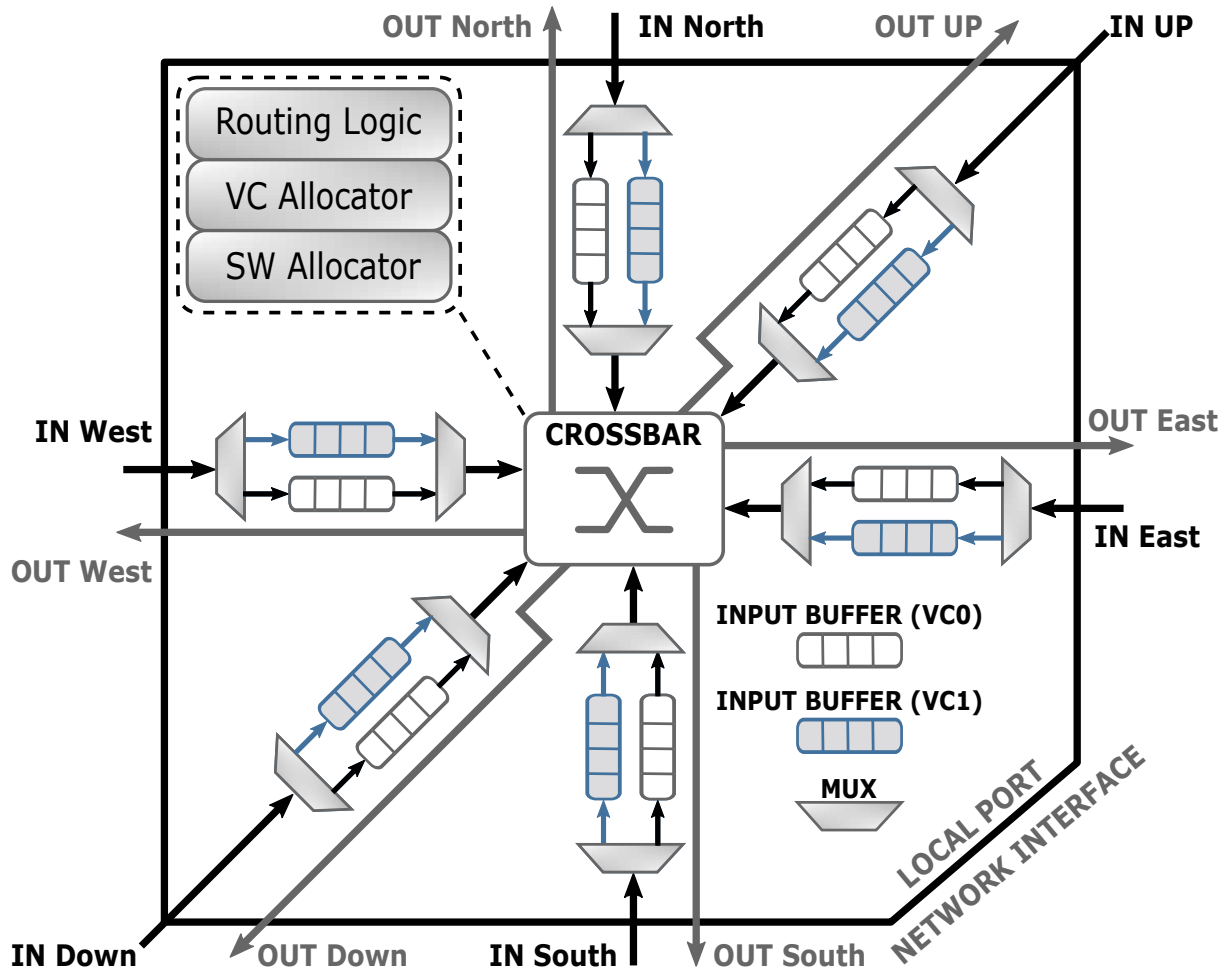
OUT North
IN North
OUT UP
IN UP
Routing Logic
VC Allocator
SW Allocator
IN West
CROSSBAR
OUT East
IN East
OUT West
INPUT BUFFER (VC0)
INPUT BUFFER (VC1)
MUX
LOCAL PORT
NETWORK INTERFACE
IN Down
OUT Down
IN South
OUT South